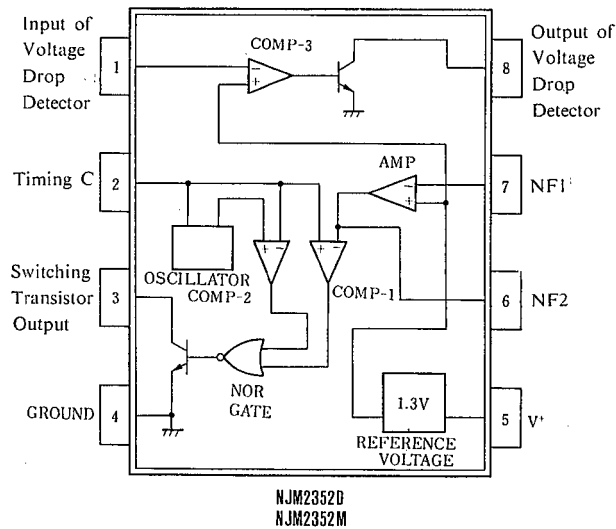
Input of Voltage Drop Detector

1

COMP-3

Output of Voltage Drop Detector

8

Timing C

2

AMP

7

NF1

OSCILLATOR

COMP-2

COMP-1

Switching Transistor Output

3

6

NF2

NOR GATE

GROUND

4

1.3V

REFERENCE VOLTAGE

5

V⁺

NJM2352D
NJM2352M